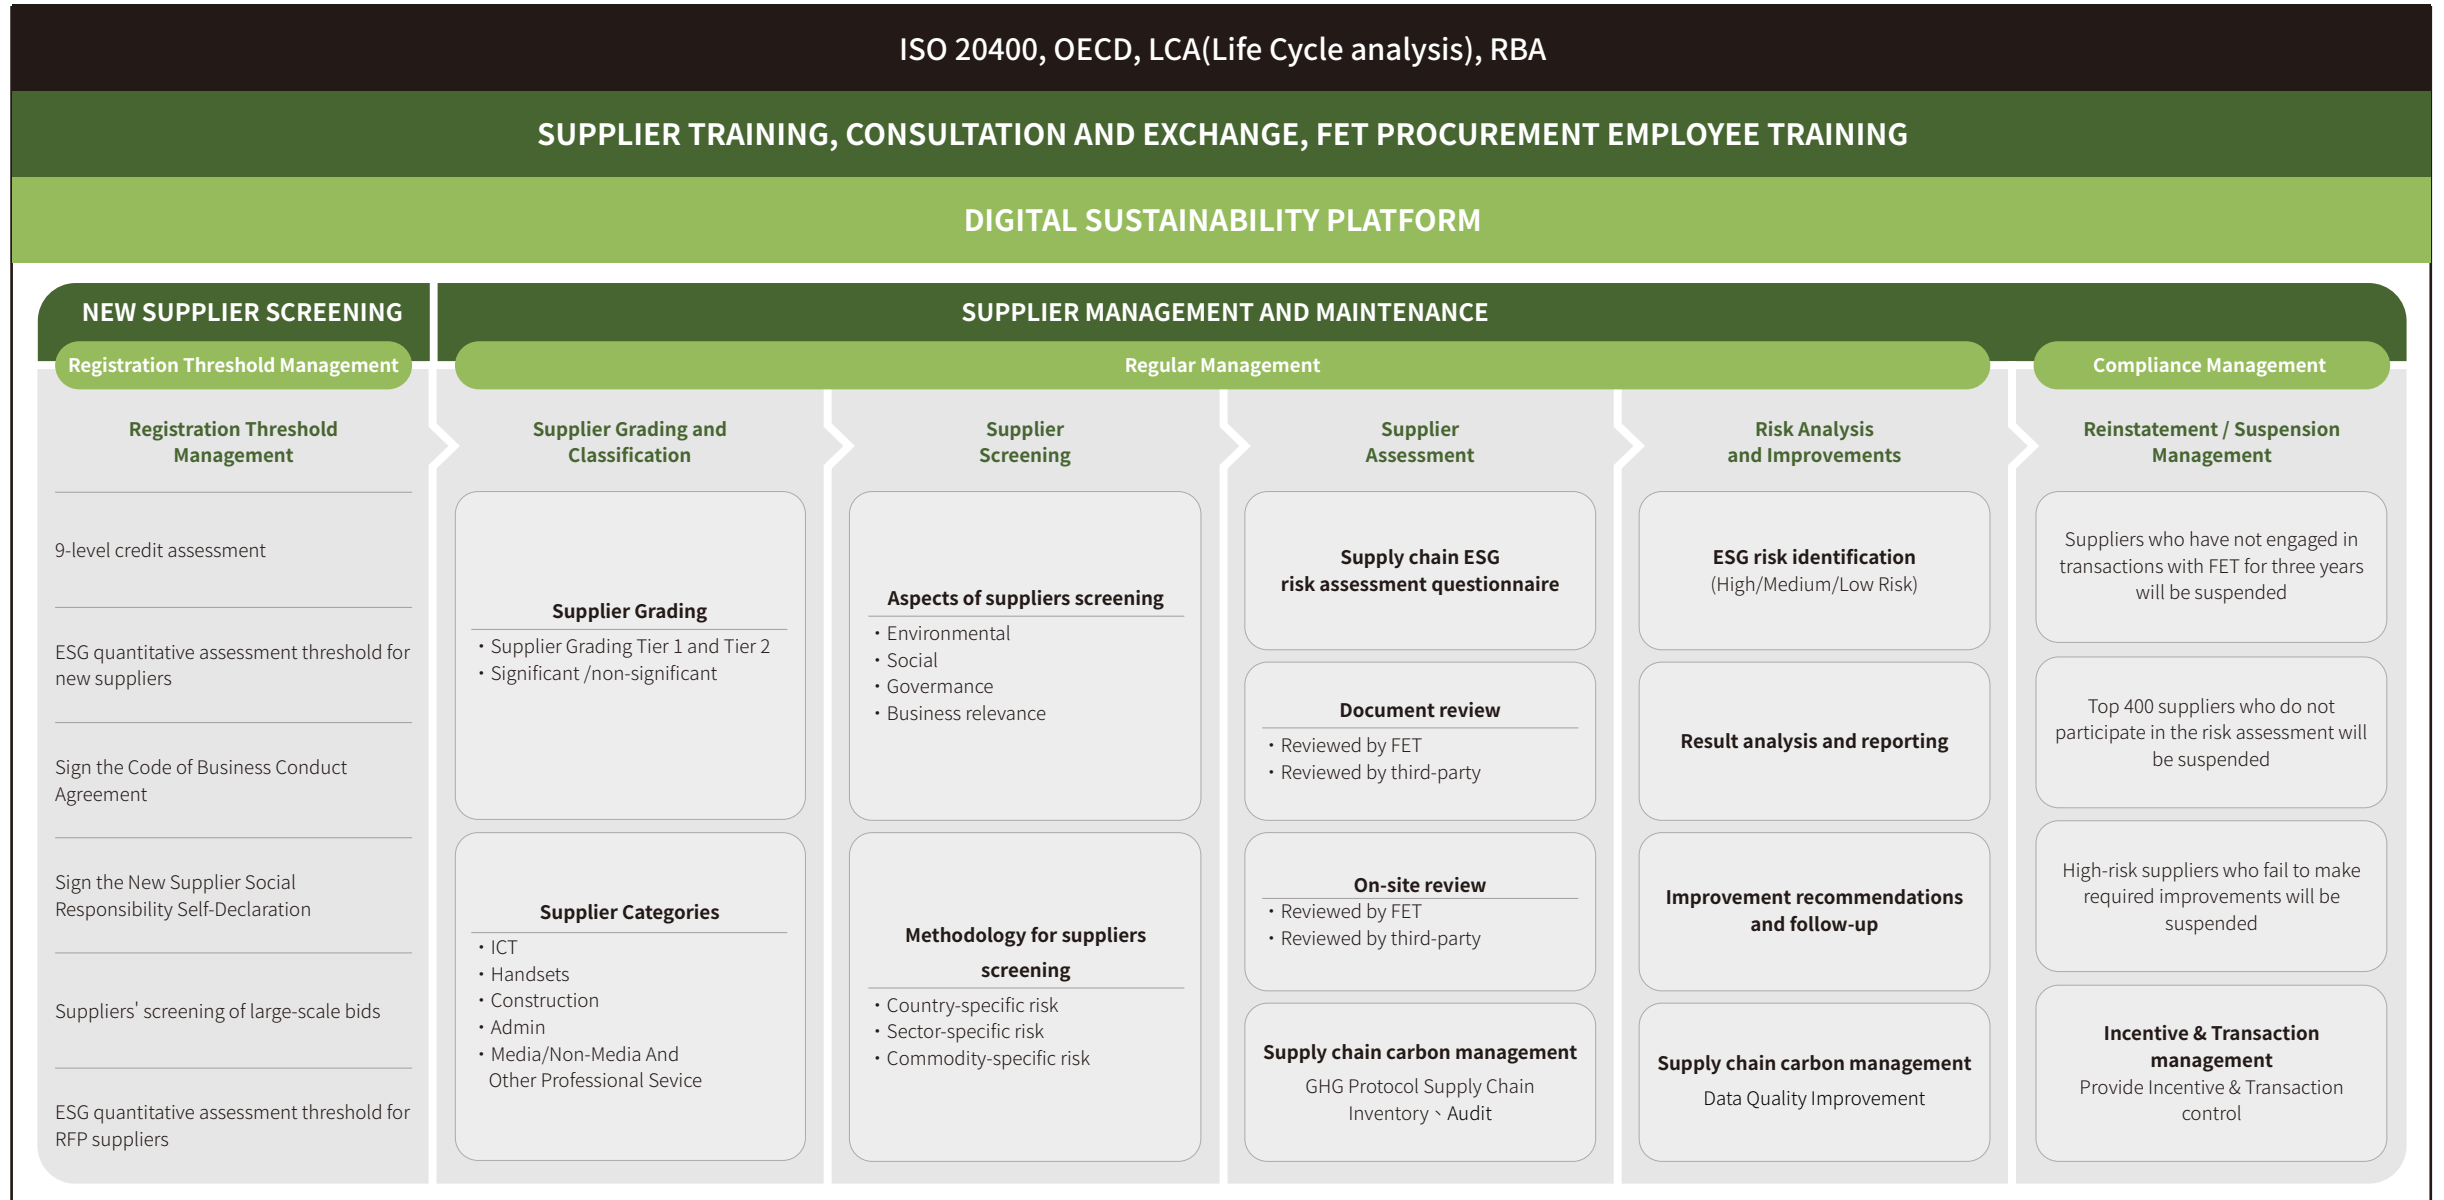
ISO 20400, OECD, LCA(Life Cycle analysis), RBA

SUPPLIER TRAINING, CONSULTATION AND EXCHANGE, FET PROCUREMENT EMPLOYEE TRAINING

DIGITAL SUSTAINABILITY PLATFORM

NEW SUPPLIER SCREENING

Registration Threshold Management

Registration Threshold Management

9-level credit assessment

ESG quantitative assessment threshold for new suppliers

Sign the Code of Business Conduct Agreement

Sign the New Supplier Social Responsibility Self-Declaration

Suppliers' screening of large-scale bids

ESG quantitative assessment threshold for RFP suppliers

SUPPLIER MANAGEMENT AND MAINTENANCE

Regular Management

Supplier Grading and Classification

Supplier Grading
• Supplier Grading Tier 1 and Tier 2
• Significant /non-significant

Supplier Categories
• ICT
• Handsets
• Construction
• Admin
• Media/Non-Media And Other Professional Sevice

Supplier Screening

Aspects of suppliers screening
• Environmental
• Social
• Govermance
• Business relevance

Methodology for suppliers screening
• Country-specific risk
• Sector-specific risk
• Commodity-specific risk

Supplier Assessment

Supply chain ESG risk assessment questionnaire

Document review
• Reviewed by FET
• Reviewed by third-party

On-site review
• Reviewed by FET
• Reviewed by third-party

Supply chain carbon management
GHG Protocol Supply Chain Inventory、Audit

Risk Analysis and Improvements

ESG risk identification
(High/Medium/Low Risk)

Result analysis and reporting

Improvement recommendations and follow-up

Supply chain carbon management
Data Quality Improvement

Compliance Management

Reinstatement / Suspension Management

Suppliers who have not engaged in transactions with FET for three years will be suspended

Top 400 suppliers who do not participate in the risk assessment will be suspended

High-risk suppliers who fail to make required improvements will be suspended

Incentive & Transaction management
Provide Incentive & Transaction control